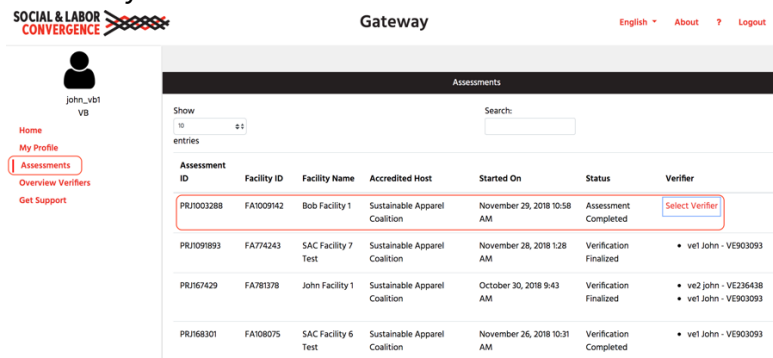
SOCIAL & LABOR CONVERGENCE

Gateway

English ▾ About ? Logout

john_vb1
VB

Home
My Profile
Assessments
Overview Verifiers
Get Support

Assessments

Show
10
entries

Search:

| Assessment ID | Facility ID | Facility Name | Accredited Host | Started On | Status | Verifier |
|---|---|---|---|---|---|---|
| PRJ1003288 | FA1009142 | Bob Facility 1 | Sustainable Apparel Coalition | November 29, 2018 10:58 AM | Assessment Completed | Select Verifier |
| PRJ1091893 | FA774243 | SAC Facility 7 Test | Sustainable Apparel Coalition | November 28, 2018 1:28 AM | Verification Finalized | • ve1 John - VE903093 |
| PRJ167429 | FA781378 | John Facility 1 | Sustainable Apparel Coalition | October 30, 2018 9:43 AM | Verification Finalized | • ve2 john - VE236438 • ve1 John - VE903093 |
| PRJ168301 | FA108075 | SAC Facility 6 Test | Sustainable Apparel Coalition | November 26, 2018 10:31 AM | Verification Completed | • ve1 John - VE903093 |